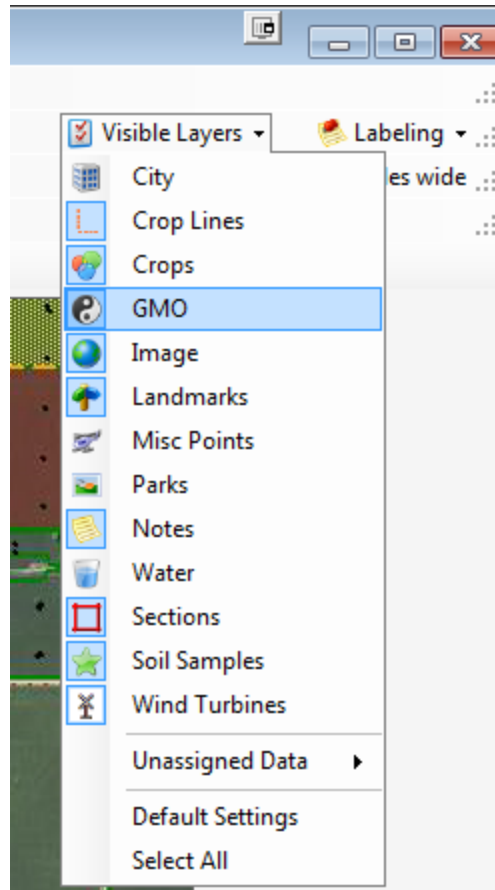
Visible Layers ▾

Labeling ▾

es wide

City

Crop Lines

Crops

GMO

Image

Landmarks

Misc Points

Parks

Notes

Water

Sections

Soil Samples

Wind Turbines

Unassigned Data ▸

Default Settings

Select All